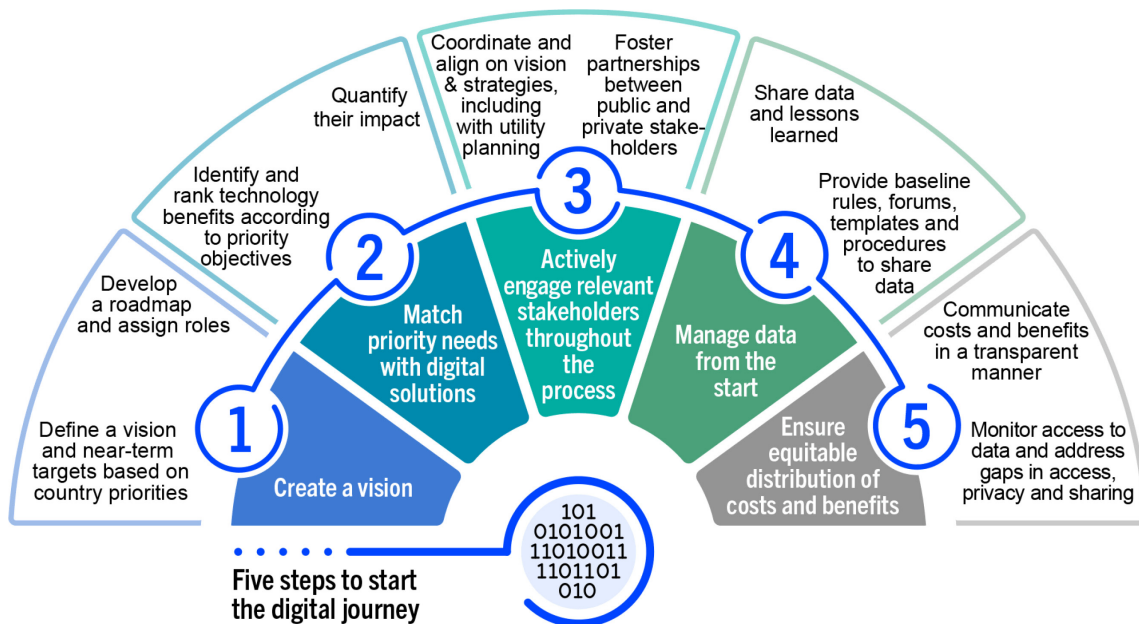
Define a vision and near-term targets based on country priorities

Develop a roadmap and assign roles

1

Create a vision

Identify and rank technology benefits according to priority objectives

Quantify their impact

2

Match priority needs with digital solutions

Coordinate and align on vision & strategies, including with utility planning

Foster partnerships between public and private stakeholders

3

Actively engage relevant stakeholders throughout the process

Share data and lessons learned

Provide baseline rules, forums, templates and procedures to share data

4

Manage data from the start

Communicate costs and benefits in a transparent manner

Monitor access to data and address gaps in access, privacy and sharing

5

Ensure equitable distribution of costs and benefits

101
0101001
11010011
1101101
010

Five steps to start the digital journey